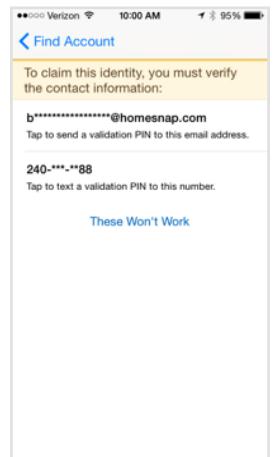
●●○○○ Verizon 10:00 AM 95%

< Find Account

To claim this identity, you must verify the contact information:

b*****************@homesnap.com
Tap to send a validation PIN to this email address.

240-***-**88
Tap to text a validation PIN to this number.

These Won't Work